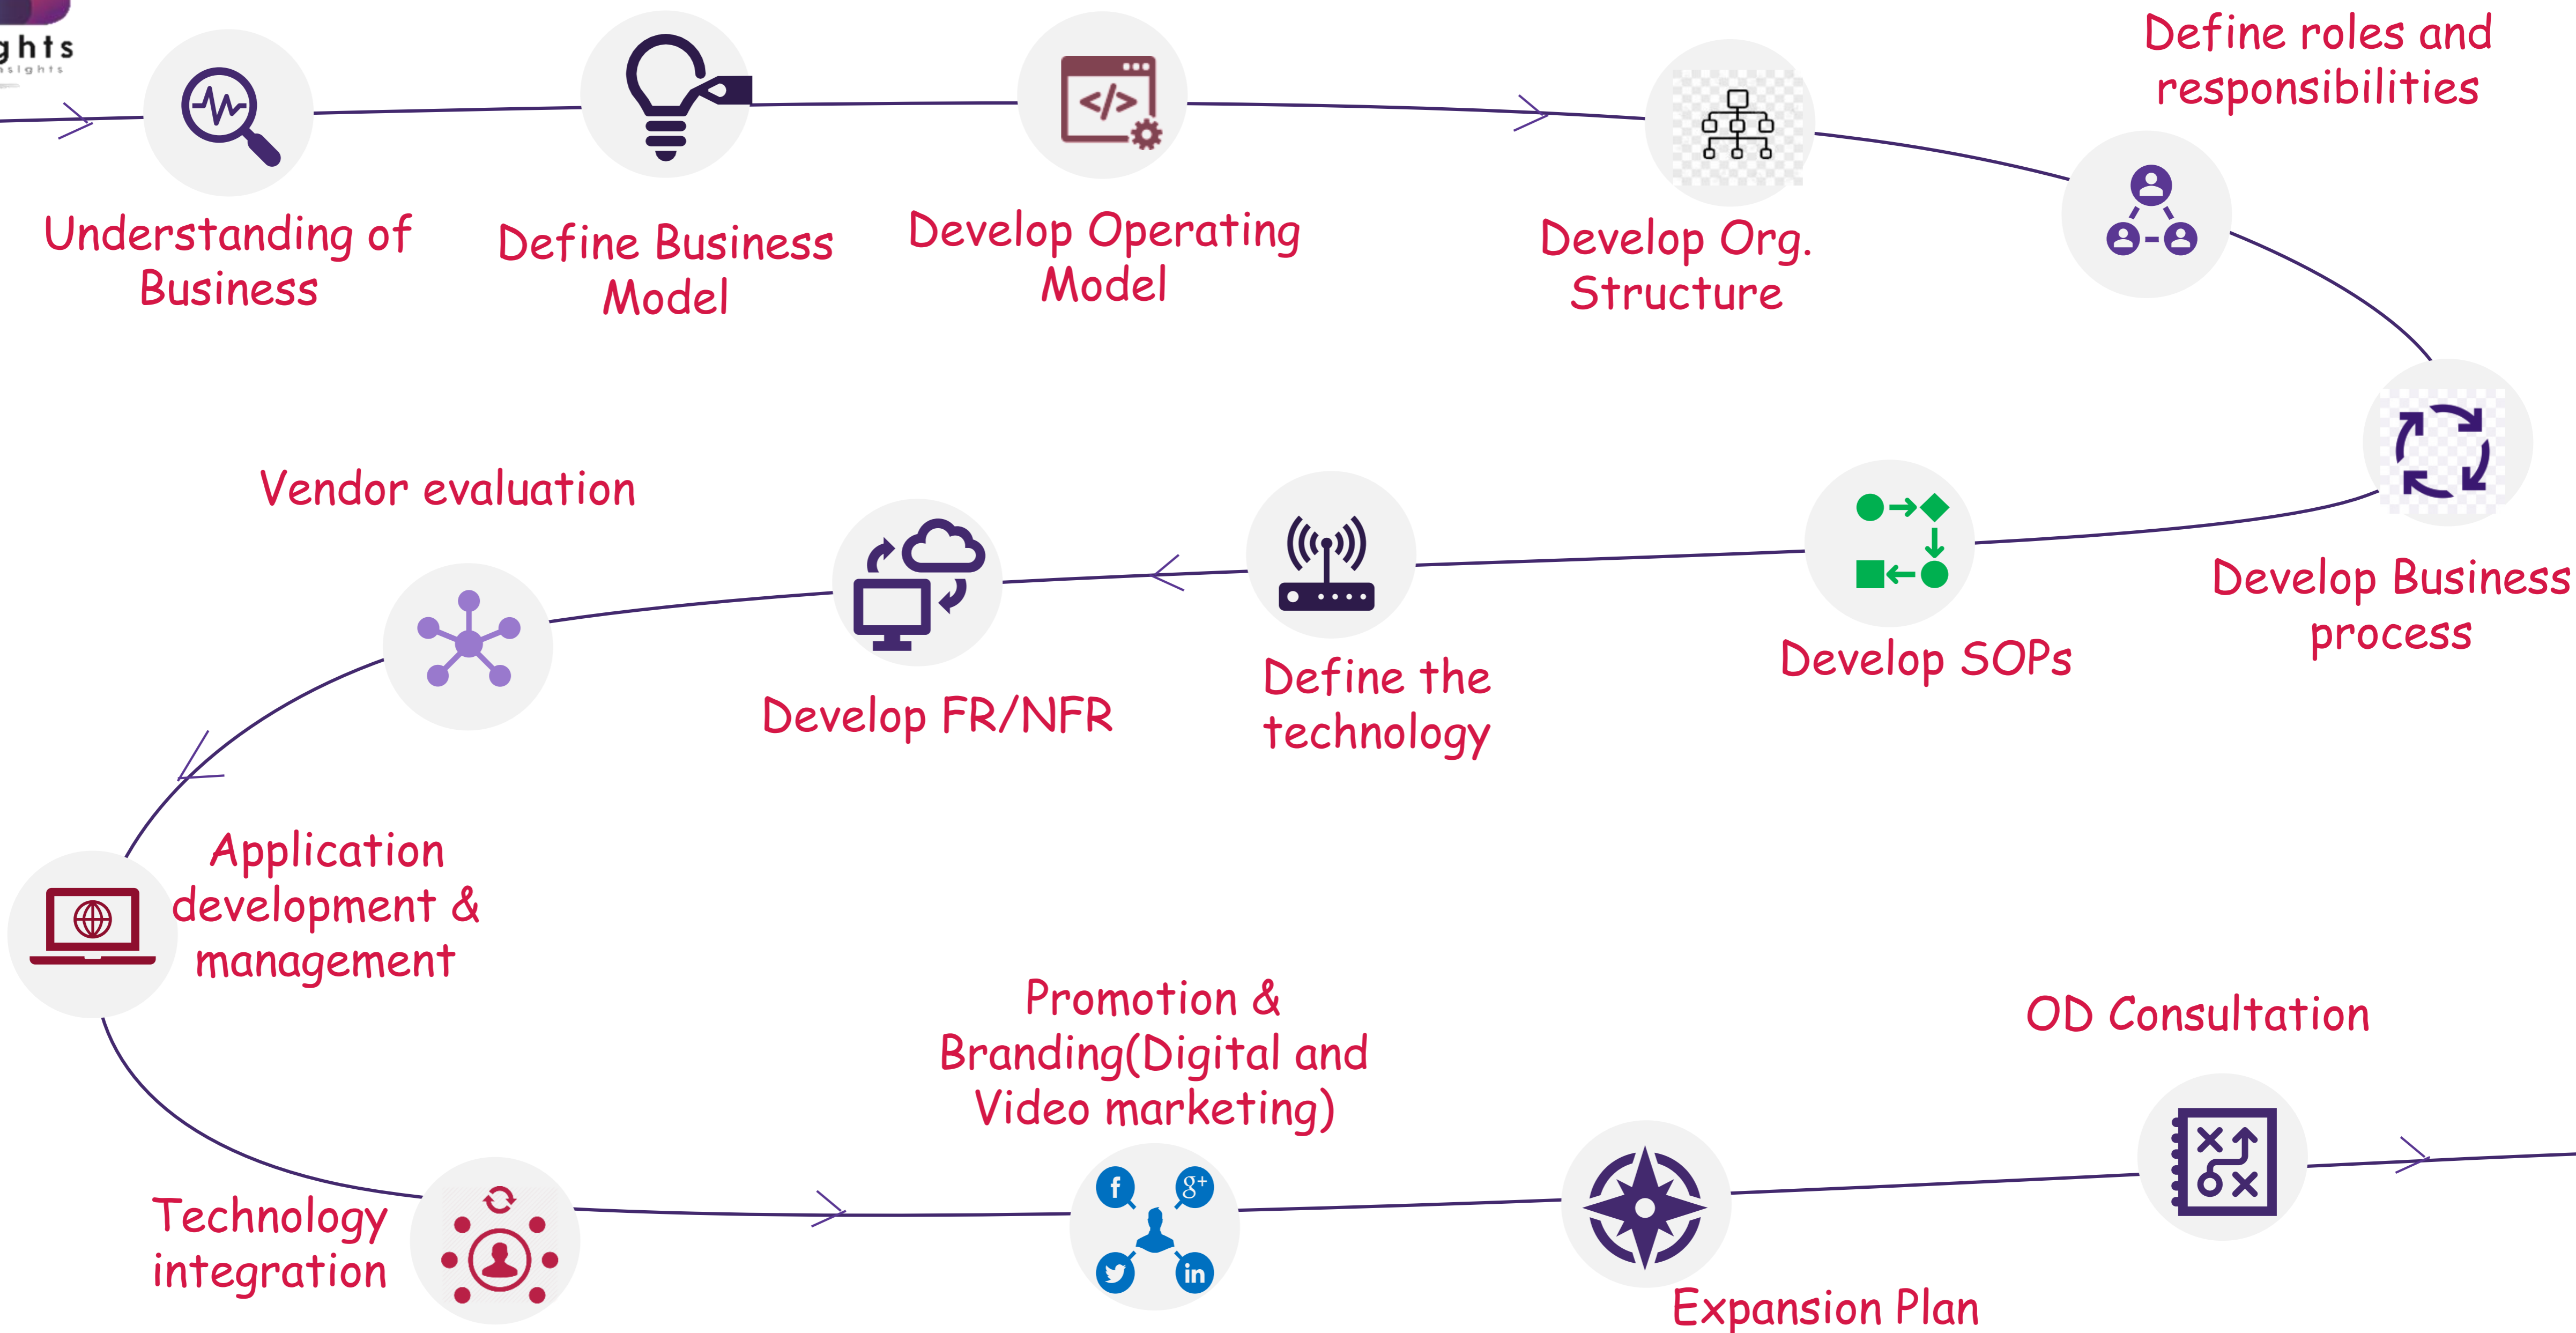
ghts

Understanding of Business

Define Business Model

Develop Operating Model

Develop Org. Structure

Define roles and responsibilities

Develop Business process

Develop SOPs

Define the technology

Develop FR/NFR

Vendor evaluation

Application development & management

Technology integration

Promotion & Branding(Digital and Video marketing)

Expansion Plan

OD Consultation